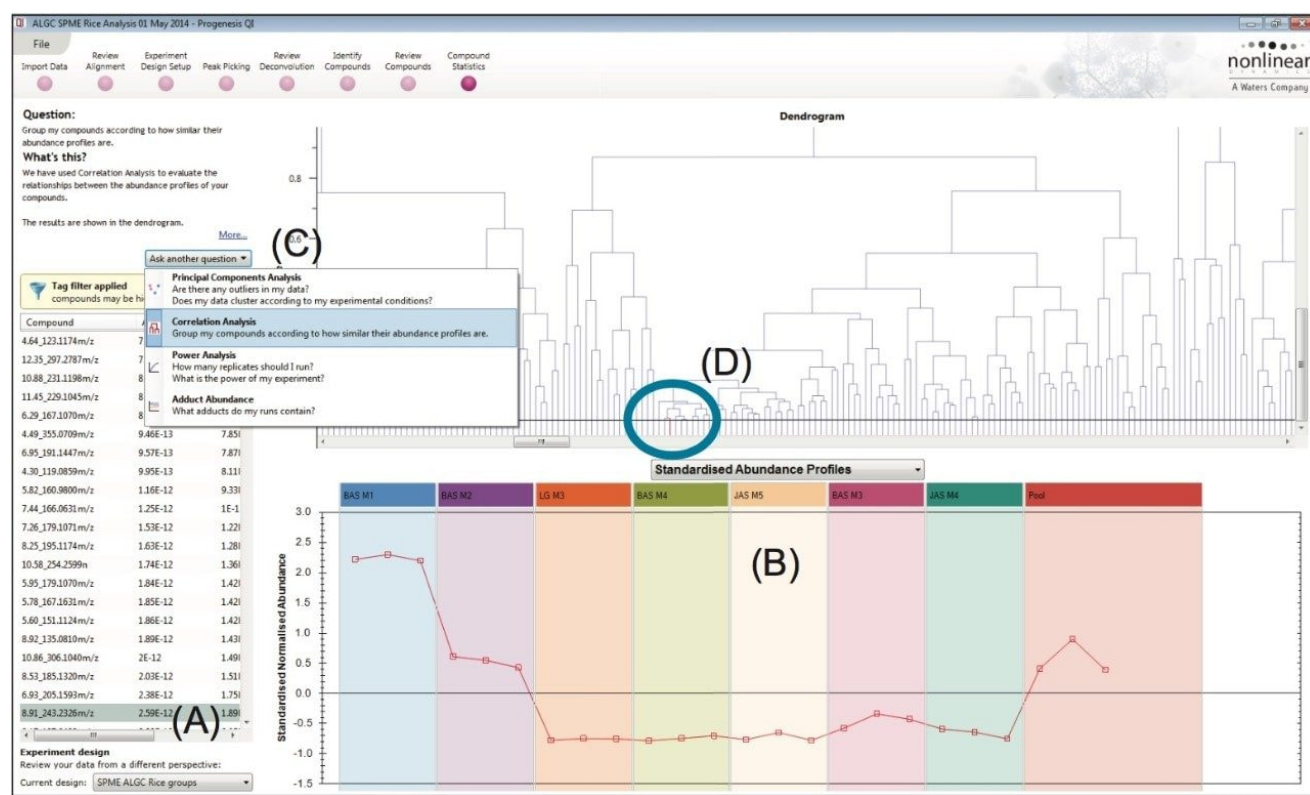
ALGC SPME Rice Analysis 01 May 2014 - Progenesis QI

File

Import Data | Review Alignment | Experiment Design Setup | Peak Picking | Review Deconvolution | Identify Compounds | Review Compounds | Compound Statistics

nonlinear
A Waters Company

Question:
Group my compounds according to how similar their abundance profiles are.

What's this?
We have used Correlation Analysis to evaluate the relationships between the abundance profiles of your compounds.

The results are shown in the dendrogram.

More...

Ask another question

(C)

Principal Components Analysis
Are there any outliers in my data?
Does my data cluster according to my experimental conditions?

Correlation Analysis
Group my compounds according to how similar their abundance profiles are.

Power Analysis
How many replicates should I run?
What is the power of my experiment?

Adduct Abundance
What adducts do my runs contain?

Tag filter applied
compounds may be hi

| Compound | | |
|---|---|---|
| 4.64_123.1174m/z | 7 | |
| 12.35_297.2787m/z | 7 | |
| 10.88_231.1198m/z | 8 | |
| 11.45_229.1045m/z | 8 | |
| 6.29_167.1070m/z | 8 | |
| 4.49_355.0709m/z | 9.46E-13 | 7.85 |
| 6.95_191.1447m/z | 9.57E-13 | 7.87 |
| 4.30_119.0859m/z | 9.95E-13 | 8.11 |
| 5.82_160.9800m/z | 1.16E-12 | 9.33 |
| 7.44_166.0631m/z | 1.25E-12 | 1E-1 |
| 7.26_179.1071m/z | 1.53E-12 | 1.22 |
| 8.25_195.1174m/z | 1.63E-12 | 1.28 |
| 10.58_254.2599n | 1.74E-12 | 1.36 |
| 5.95_179.1070m/z | 1.84E-12 | 1.42 |
| 5.78_167.1631m/z | 1.85E-12 | 1.42 |
| 5.60_151.1124m/z | 1.86E-12 | 1.42 |
| 8.92_135.0810m/z | 1.89E-12 | 1.43 |
| 10.86_306.1040m/z | 2E-12 | 1.49 |
| 8.53_185.1320m/z | 2.03E-12 | 1.51 |
| 6.93_205.1593m/z | 2.38E-12 | 1.75 |
| 8.91_243.2326m/z | 2.59E-12 | 1.89 |

(A)

Experiment design
Review your data from a different perspective:
Current design: SPME ALGC Rice groups

Dendrogram

0.8

(D)

Standardised Abundance Profiles

BAS M1 | BAS M2 | LG M3 | BAS M4 | JAS M5 | BAS M3 | JAS M4 | Pool

(B)

Standardised Normalised Abundance

3.0
2.5
2.0
1.5
1.0
0.5
0.0
-0.5
-1.0
-1.5